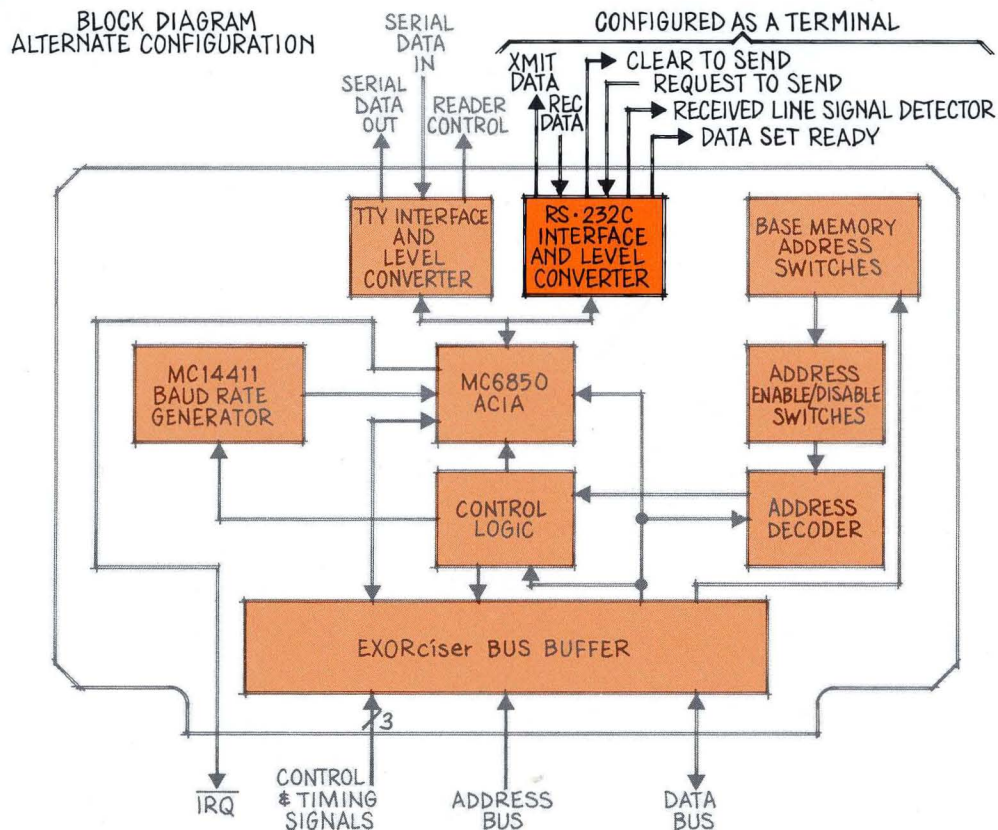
BLOCK DIAGRAM
ALTERNATE CONFIGURATION

SERIAL DATA IN

SERIAL DATA OUT

READER CONTROL

CONFIGURED AS A TERMINAL

XMIT DATA

REC DATA

CLEAR TO SEND

REQUEST TO SEND

RECEIVED LINE SIGNAL DETECTOR

DATA SET READY

TTY INTERFACE AND LEVEL CONVERTER

RS·232C INTERFACE AND LEVEL CONVERTER

BASE MEMORY ADDRESS SWITCHES

MC14411 BAUD RATE GENERATOR

MC6850 ACIA

ADDRESS ENABLE/DISABLE SWITCHES

CONTROL LOGIC

ADDRESS DECODER

EXORciser BUS BUFFER

3

$\overline{IRQ}$

CONTROL & TIMING SIGNALS

ADDRESS BUS

DATA BUS